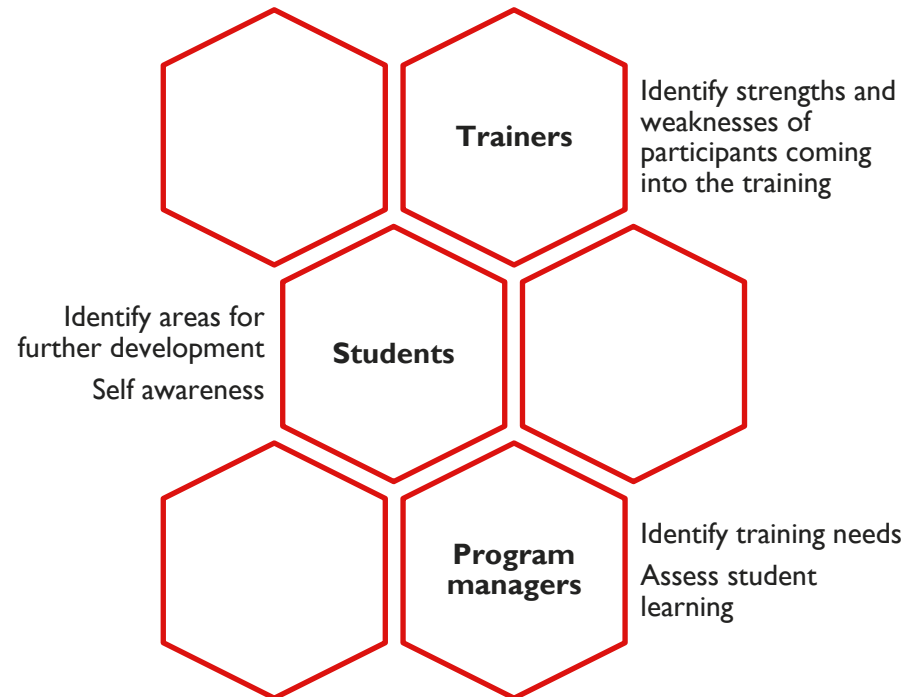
Trainers

Identify strengths and weaknesses of participants coming into the training

Identify areas for further development

Self awareness

Students

Program managers

Identify training needs

Assess student learning